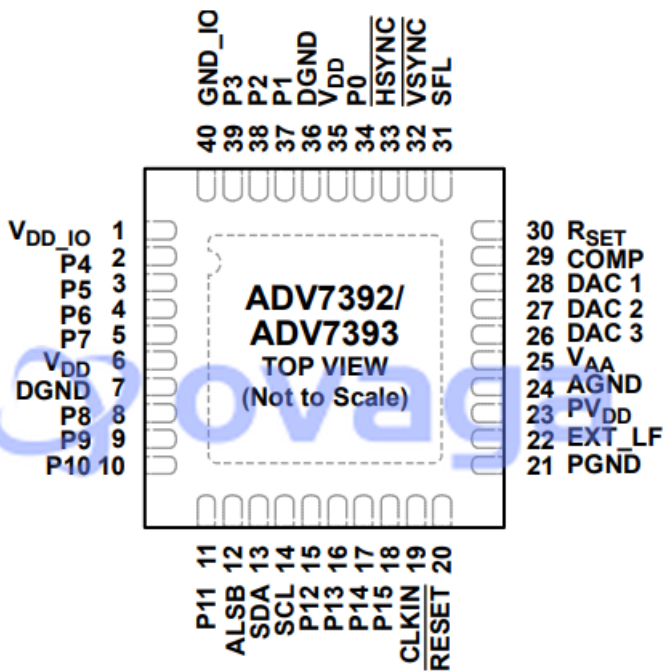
GND_IO 40
P3 39
P2 38
P1 37
DGND 36
$V_{DD}$ 35
P0 34
$\overline{HSYNC}$ 33
$\overline{VSYNC}$ 32
SFL 31

$V_{DD\_IO}$ 1
P4 2
P5 3
P6 4
P7 5
$V_{DD}$ 6
DGND 7
P8 8
P9 9
P10 10

ADV7392/
ADV7393
TOP VIEW
(Not to Scale)

30 $R_{SET}$
29 COMP
28 DAC 1
27 DAC 2
26 DAC 3
25 $V_{AA}$
24 AGND
23 $PV_{DD}$
22 EXT_LF
21 PGND

11 P11
12 ALSB
13 SDA
14 SCL
15 P12
16 P13
17 P14
18 P15
19 CLKIN
20 $\overline{RESET}$

ovaga